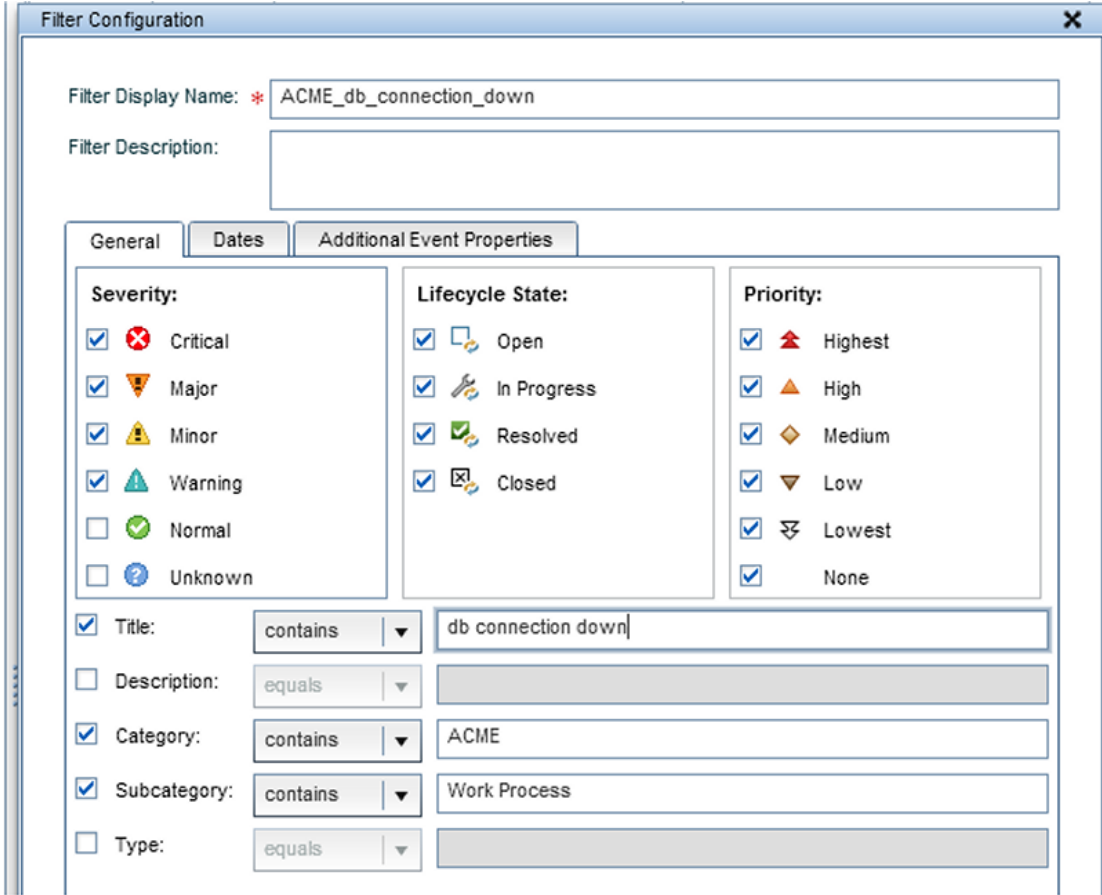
Filter Configuration

Filter Display Name: * ACME_db_connection_down

Filter Description:

General | Dates | Additional Event Properties

Severity:
Critical
Major
Minor
Warning
Normal
Unknown

Lifecycle State:
Open
In Progress
Resolved
Closed

Priority:
Highest
High
Medium
Low
Lowest
None

Title: contains db connection down

Description: equals

Category: contains ACME

Subcategory: contains Work Process

Type: equals